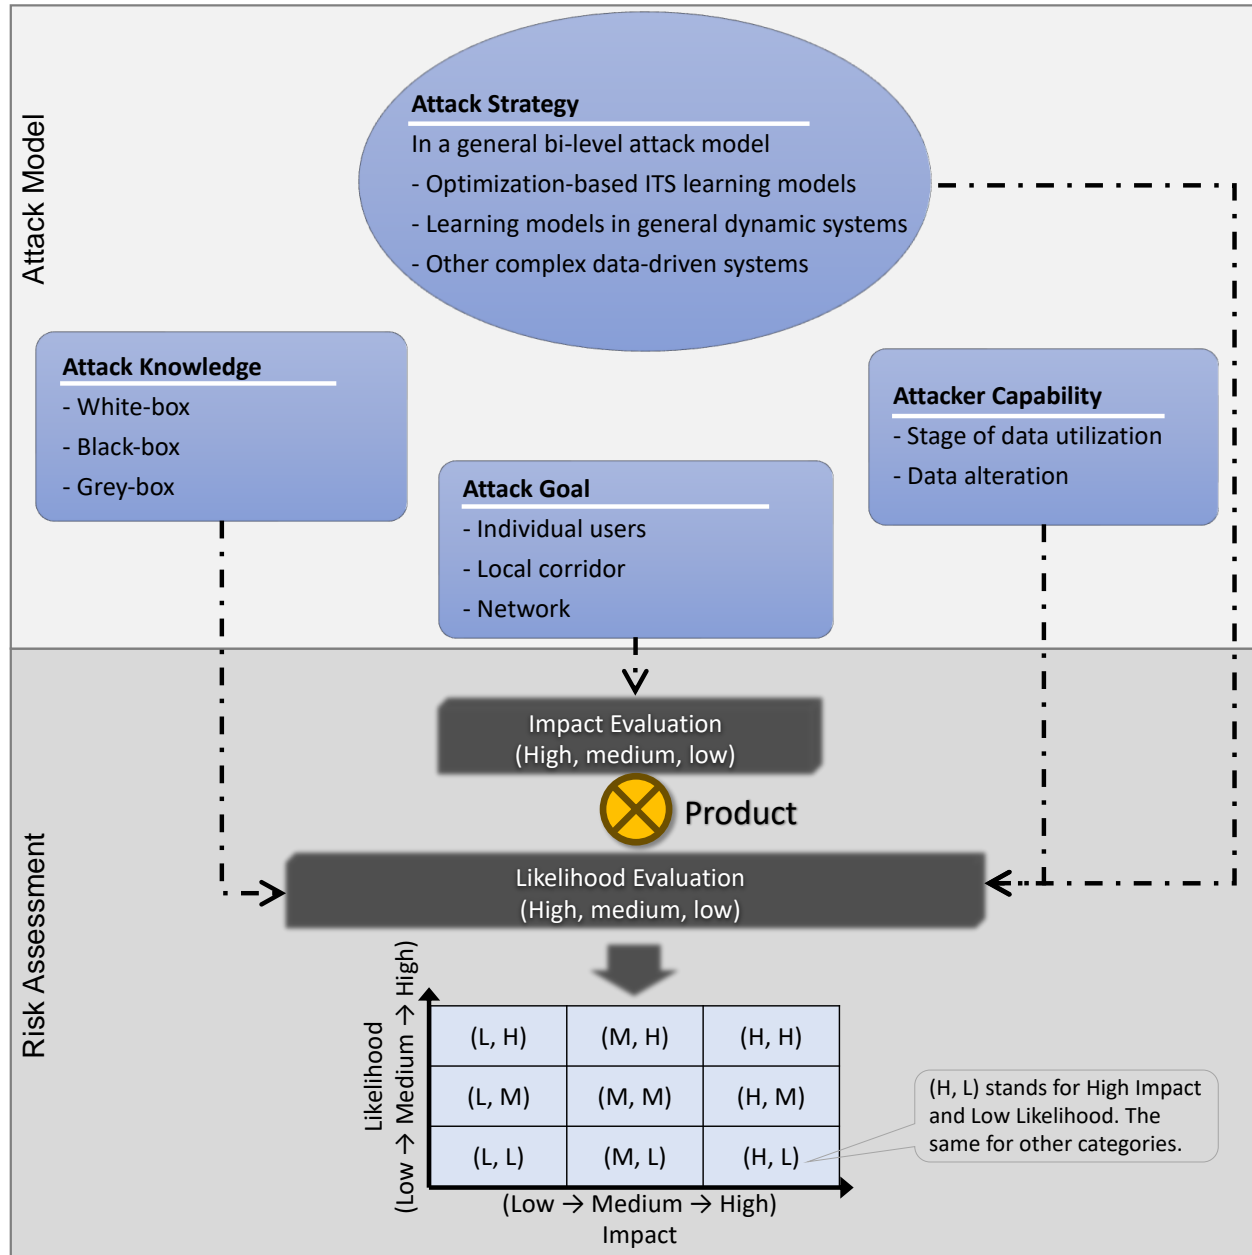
Attack Model

Attack Strategy
In a general bi-level attack model
- Optimization-based ITS learning models
- Learning models in general dynamic systems
- Other complex data-driven systems

Attack Knowledge
- White-box
- Black-box
- Grey-box

Attack Goal
- Individual users
- Local corridor
- Network

Attacker Capability
- Stage of data utilization
- Data alteration

Risk Assessment

Impact Evaluation
(High, medium, low)

Product

Likelihood Evaluation
(High, medium, low)

Likelihood
(Low → Medium → High)

| (L, H) | (M, H) | (H, H) |
|---|---|---|
| (L, M) | (M, M) | (H, M) |
| (L, L) | (M, L) | (H, L) |

(Low → Medium → High)
Impact

(H, L) stands for High Impact and Low Likelihood. The same for other categories.